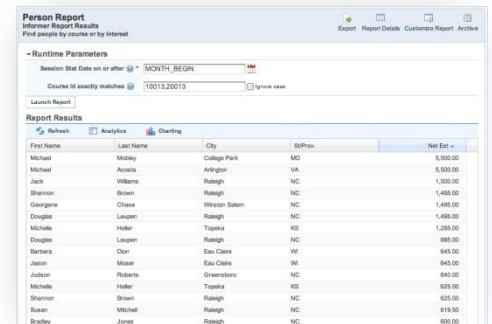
Person Report
Informer Report Results
Find people by course or by interest

Export Report Details Customize Report Archive

- Runtime Parameters

Session Stat Date on or after * MONTH_BEGIN

Course Id exactly matches 10013,20013 Ignore case

Launch Report

Report Results

Refresh Analytics Charting

| First Name | Last Name | City | St/Prov. | Net Ext |
|---|---|---|---|---|
| Michael | Mobley | College Park | MD | 5,500.00 |
| Michael | Acosta | Arlington | VA | 5,500.00 |
| Jack | Williams | Raleigh | NC | 1,500.00 |
| Shannon | Brown | Raleigh | NC | 1,495.00 |
| Georgene | Chase | Winston Salem | NC | 1,495.00 |
| Douglas | Leupen | Raleigh | NC | 1,495.00 |
| Michelle | Heller | Topeka | KS | 1,295.00 |
| Douglas | Leupen | Raleigh | NC | 885.00 |
| Barbara | Dion | Eau Claire | WI | 645.00 |
| Jason | Moser | Eau Claire | WI | 645.00 |
| Judson | Roberts | Greensboro | NC | 640.00 |
| Michelle | Heller | Topeka | KS | 625.00 |
| Shannon | Brown | Raleigh | NC | 625.00 |
| Susan | Mitchell | Raleigh | NC | 619.50 |
| Bradley | Jones | Raleigh | NC | 600.00 |